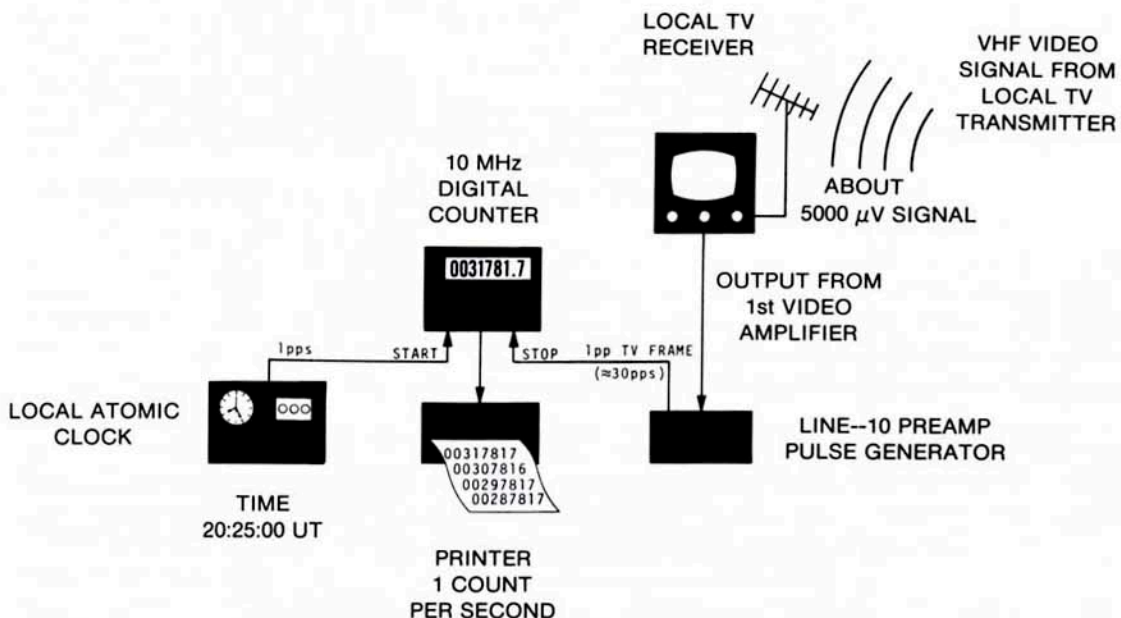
LOCAL TV RECEIVER

VHF VIDEO SIGNAL FROM LOCAL TV TRANSMITTER

10 MHz DIGITAL COUNTER

0031781.7

ABOUT 5000 $\mu$V SIGNAL

OUTPUT FROM 1st VIDEO AMPLIFIER

1pps

START

STOP

1pp TV FRAME

(≈30pps)

LOCAL ATOMIC CLOCK

000

00317817
00307816
00297817
00287817

LINE--10 PREAMP PULSE GENERATOR

TIME 20:25:00 UT

PRINTER 1 COUNT PER SECOND